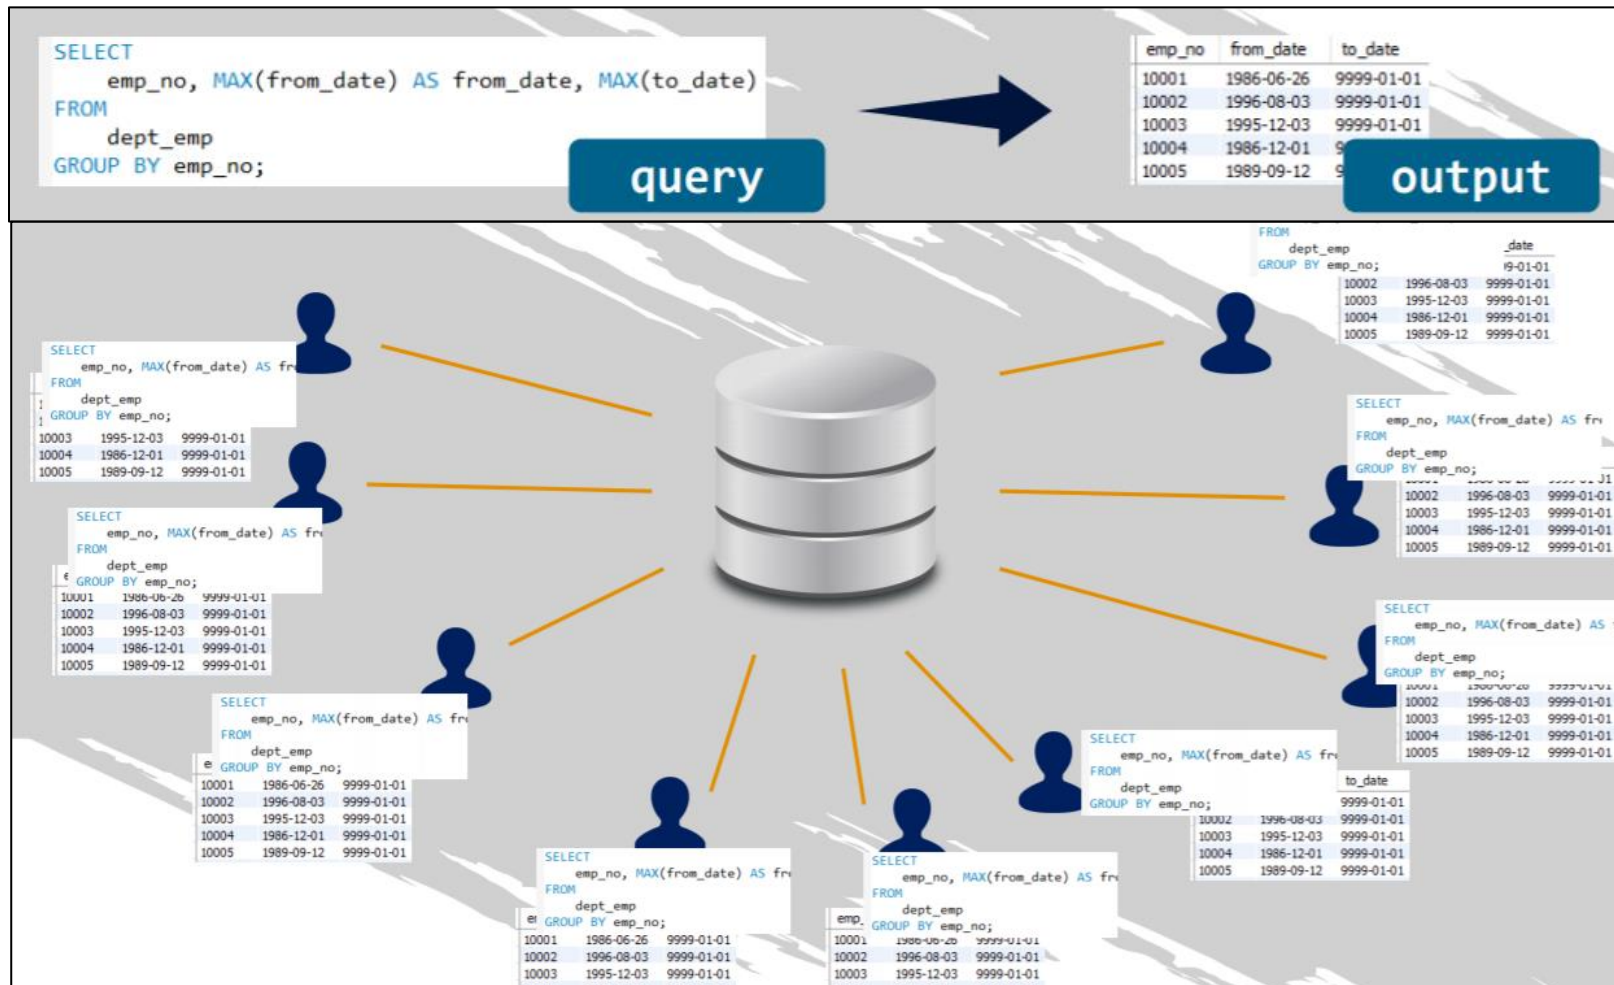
SELECT
emp_no, MAX(from_date) AS from_date, MAX(to_date)
FROM
dept_emp
GROUP BY emp_no;

query

| emp_no | from_date | to_date |
|---|---|---|
| 10001 | 1986-06-26 | 9999-01-01 |
| 10002 | 1996-08-03 | 9999-01-01 |
| 10003 | 1995-12-03 | 9999-01-01 |
| 10004 | 1986-12-01 | 9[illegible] |
| 10005 | 1989-09-12 | 9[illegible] |

output

FROM
dept_emp
GROUP BY emp_no;

| | | _date |
|---|---|---|
| | | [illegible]9-01-01 |
| 10002 | 1996-08-03 | 9999-01-01 |
| 10003 | 1995-12-03 | 9999-01-01 |
| 10004 | 1986-12-01 | 9999-01-01 |
| 10005 | 1989-09-12 | 9999-01-01 |

SELECT
emp_no, MAX(from_date) AS fr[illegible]
FROM
dept_emp
GROUP BY emp_no;

| | | |
|---|---|---|
| 10003 | 1995-12-03 | 9999-01-01 |
| 10004 | 1986-12-01 | 9999-01-01 |
| 10005 | 1989-09-12 | 9999-01-01 |

SELECT
emp_no, MAX(from_date) AS fr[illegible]
FROM
dept_emp
GROUP BY emp_no;

| | | |
|---|---|---|
| 10001 | 1986-06-26 | 9999-01-01 |
| 10002 | 1996-08-03 | 9999-01-01 |
| 10003 | 1995-12-03 | 9999-01-01 |
| 10004 | 1986-12-01 | 9999-01-01 |
| 10005 | 1989-09-12 | 9999-01-01 |

SELECT
emp_no, MAX(from_date) AS fr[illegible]
FROM
dept_emp
GROUP BY emp_no;

| | | |
|---|---|---|
| 10001 | 1986-06-26 | 9999-01-01 |
| 10002 | 1996-08-03 | 9999-01-01 |
| 10003 | 1995-12-03 | 9999-01-01 |
| 10004 | 1986-12-01 | 9999-01-01 |
| 10005 | 1989-09-12 | 9999-01-01 |

SELECT
emp_no, MAX(from_date) AS fr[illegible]
FROM
dept_emp
GROUP BY emp_no;

| | | |
|---|---|---|
| 10001 | 1986-06-26 | 9999-01-01 |
| 10002 | 1996-08-03 | 9999-01-01 |
| 10003 | 1995-12-03 | 9999-01-01 |

SELECT
emp_no, MAX(from_date) AS fr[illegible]
FROM
dept_emp
GROUP BY emp_no;

| | | |
|---|---|---|
| 10001 | 1986-06-26 | 9999-01-01 |
| 10002 | 1996-08-03 | 9999-01-01 |
| 10003 | 1995-12-03 | 9999-01-01 |

SELECT
emp_no, MAX(from_date) AS fr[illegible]
FROM
dept_emp
GROUP BY emp_no;

| | | to_date |
|---|---|---|
| | | 9999-01-01 |
| 10002 | 1996-08-03 | 9999-01-01 |
| 10003 | 1995-12-03 | 9999-01-01 |
| 10004 | 1986-12-01 | 9999-01-01 |
| 10005 | 1989-09-12 | 9999-01-01 |

SELECT
emp_no, MAX(from_date) AS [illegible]
FROM
dept_emp
GROUP BY emp_no;

| | | |
|---|---|---|
| 10001 | 1986-06-26 | 9999-01-01 |
| 10002 | 1996-08-03 | 9999-01-01 |
| 10003 | 1995-12-03 | 9999-01-01 |
| 10004 | 1986-12-01 | 9999-01-01 |
| 10005 | 1989-09-12 | 9999-01-01 |

SELECT
emp_no, MAX(from_date) AS fr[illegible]
FROM
dept_emp
GROUP BY emp_no;

| | | |
|---|---|---|
| 10001 | 1986-06-26 | 9999-01-01 |
| 10002 | 1996-08-03 | 9999-01-01 |
| 10003 | 1995-12-03 | 9999-01-01 |
| 10004 | 1986-12-01 | 9999-01-01 |
| 10005 | 1989-09-12 | 9999-01-01 |